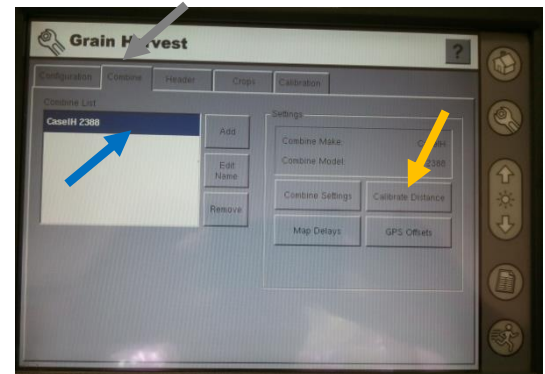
Grain H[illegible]vest

?

Configuration

Combine

Header

Crops

Calibration

Combine List

CaseIH 2388

Add

Edit Name

Remove

Settings

Combine Make

C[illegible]

Combine Model

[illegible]2388

Combine Settings

Calibrate Distance

Map Delays

GPS Offsets